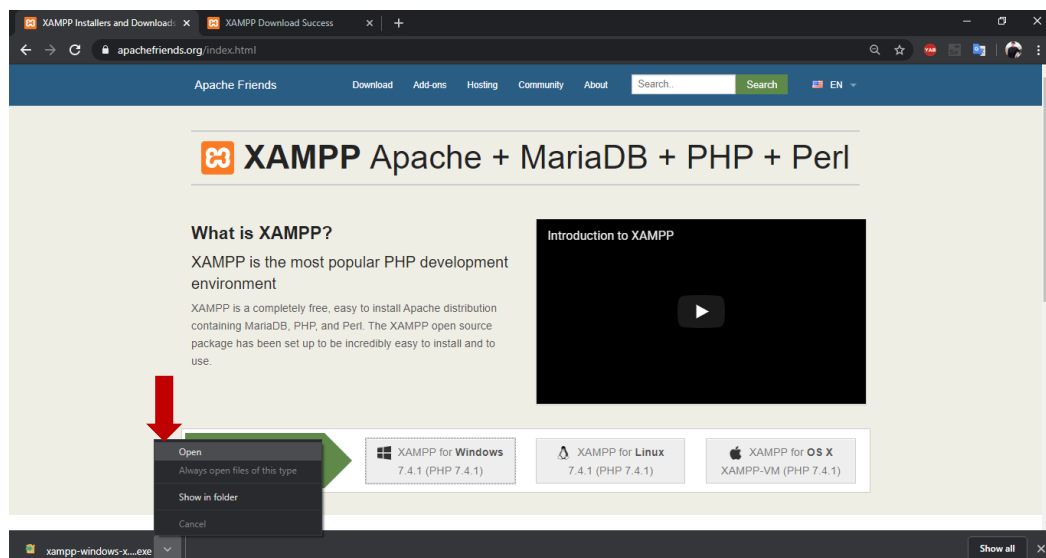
XAMPP Installers and Downloads
XAMPP Download Success
apachefriends.org/index.html

Apache Friends
Download
Add-ons
Hosting
Community
About
Search..
Search
EN

XAMPP Apache + MariaDB + PHP + Perl

What is XAMPP?

XAMPP is the most popular PHP development environment

XAMPP is a completely free, easy to install Apache distribution containing MariaDB, PHP, and Perl. The XAMPP open source package has been set up to be incredibly easy to install and to use.

Introduction to XAMPP

Open
Always open files of this type
Show in folder
Cancel

XAMPP for Windows
7.4.1 (PHP 7.4.1)

XAMPP for Linux
7.4.1 (PHP 7.4.1)

XAMPP for OS X
XAMPP-VM (PHP 7.4.1)

xampp-windows-x....exe
Show all